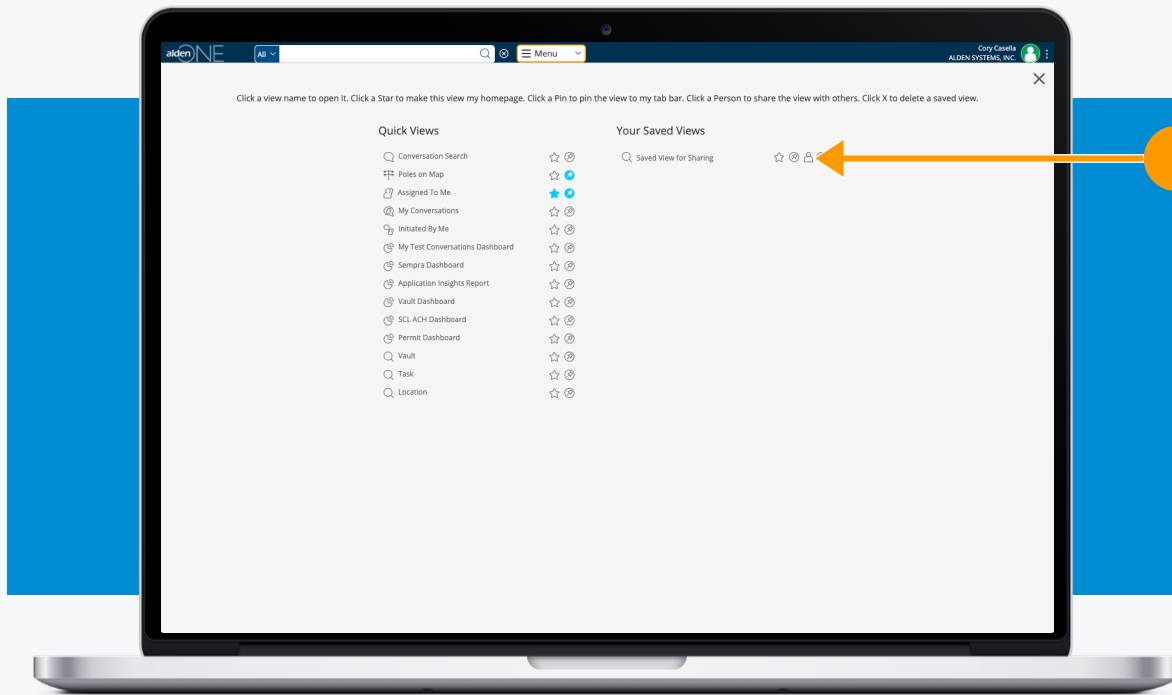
alden ONE All Menu

Cory Casella
ALDEN SYSTEMS, INC.

Click a view name to open it. Click a Star to make this view my homepage. Click a Pin to pin the view to my tab bar. Click a Person to share the view with others. Click X to delete a saved view.

Quick Views

Conversation Search
Poles on Map
Assigned To Me
My Conversations
Initiated By Me
My Test Conversations Dashboard
Sempra Dashboard
Application Insights Report
Vault Dashboard
SCL ACH Dashboard
Permit Dashboard
Vault
Task
Location

Your Saved Views

Saved View for Sharing